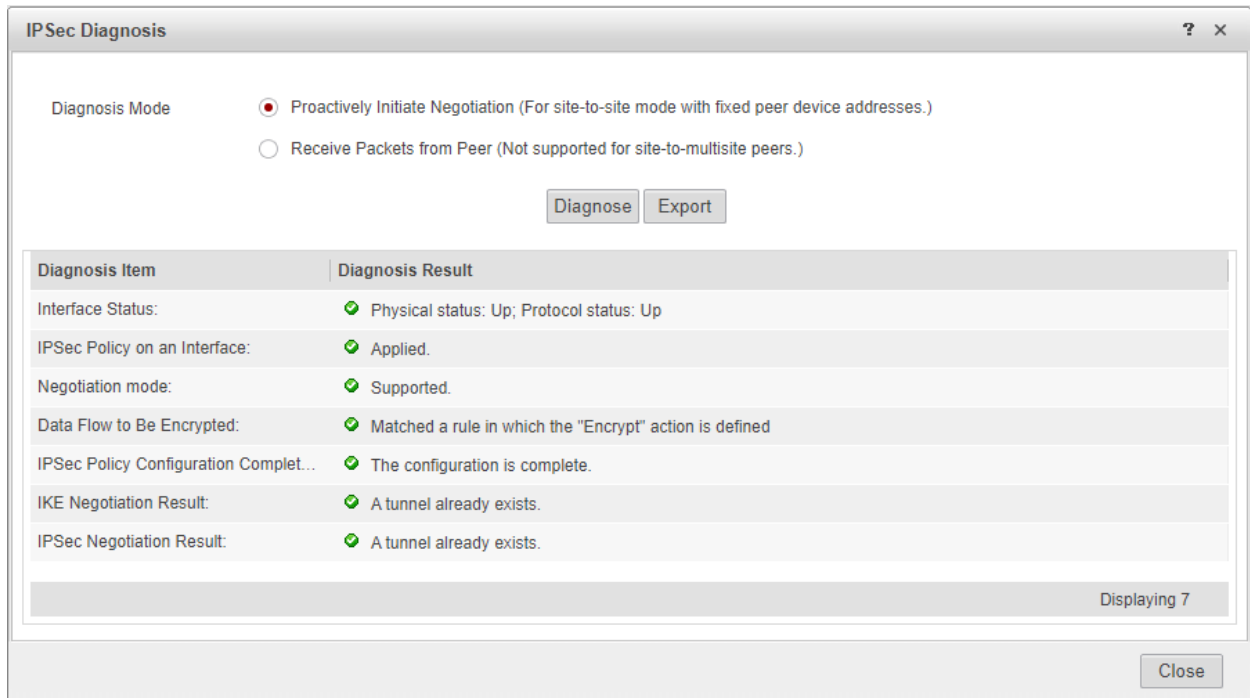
IPSec Diagnosis

? ×

Diagnosis Mode

Proactively Initiate Negotiation (For site-to-site mode with fixed peer device addresses.)

Receive Packets from Peer (Not supported for site-to-multisite peers.)

Diagnose Export

| Diagnosis Item | Diagnosis Result |
|---|---|
| Interface Status: | Physical status: Up; Protocol status: Up |
| IPSec Policy on an Interface: | Applied. |
| Negotiation mode: | Supported. |
| Data Flow to Be Encrypted: | Matched a rule in which the "Encrypt" action is defined |
| IPSec Policy Configuration Complet... | The configuration is complete. |
| IKE Negotiation Result: | A tunnel already exists. |
| IPSec Negotiation Result: | A tunnel already exists. |

Displaying 7

Close